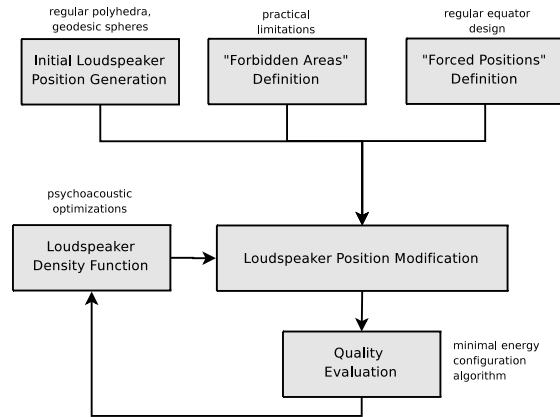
regular polyhedra, geodesic spheres

Initial Loudspeaker Position Generation

practical limitations

"Forbidden Areas" Definition

regular equator design

"Forced Positions" Definition

psychoacoustic optimizations

Loudspeaker Density Function

Loudspeaker Position Modification

Quality Evaluation

minimal energy configuration algorithm